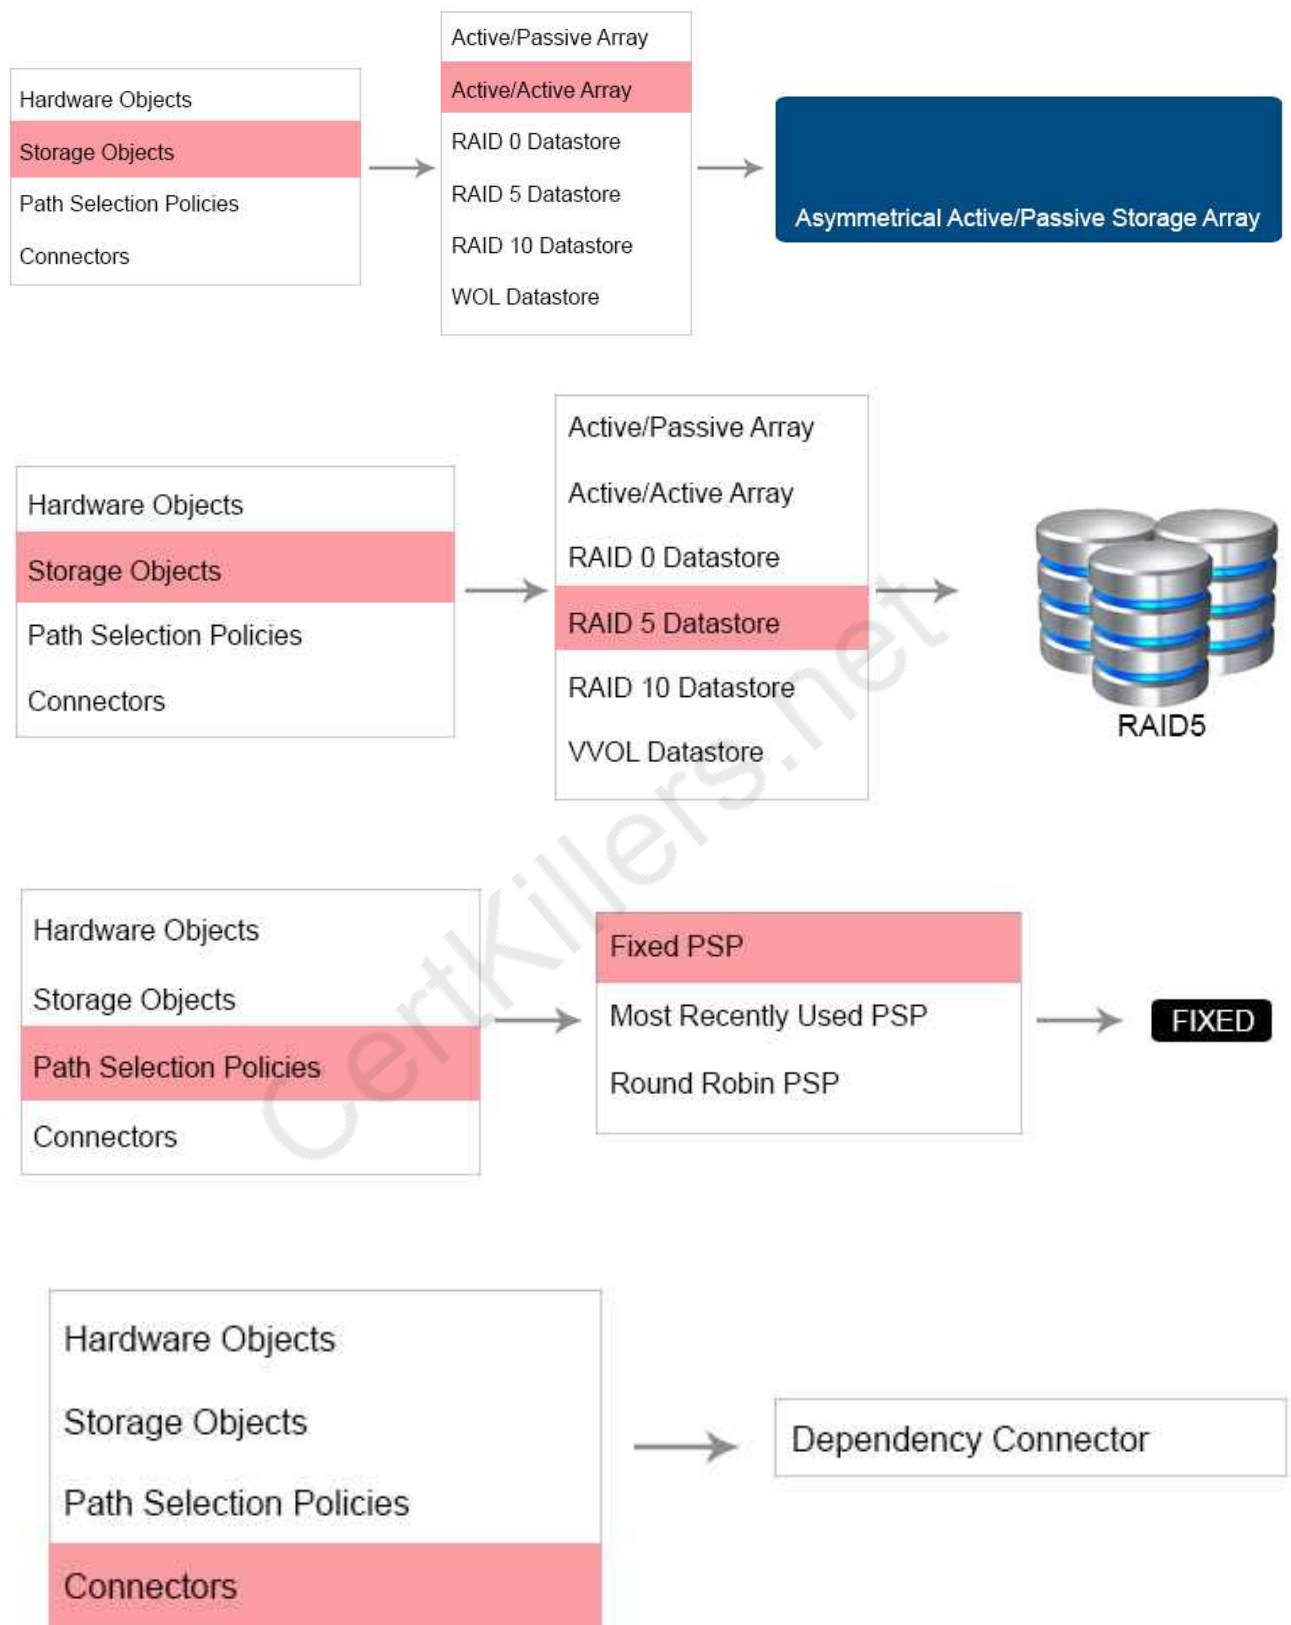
Hardware Objects
Storage Objects
Path Selection Policies
Connectors

Active/Passive Array
Active/Active Array
RAID 0 Datastore
RAID 5 Datastore
RAID 10 Datastore
WOL Datastore

Asymmetrical Active/Passive Storage Array

Hardware Objects
Storage Objects
Path Selection Policies
Connectors

Active/Passive Array
Active/Active Array
RAID 0 Datastore
RAID 5 Datastore
RAID 10 Datastore
VVOL Datastore

RAID5

CertKillers.net

Hardware Objects
Storage Objects
Path Selection Policies
Connectors

Fixed PSP
Most Recently Used PSP
Round Robin PSP

FIXED

Hardware Objects
Storage Objects
Path Selection Policies
Connectors

Dependency Connector